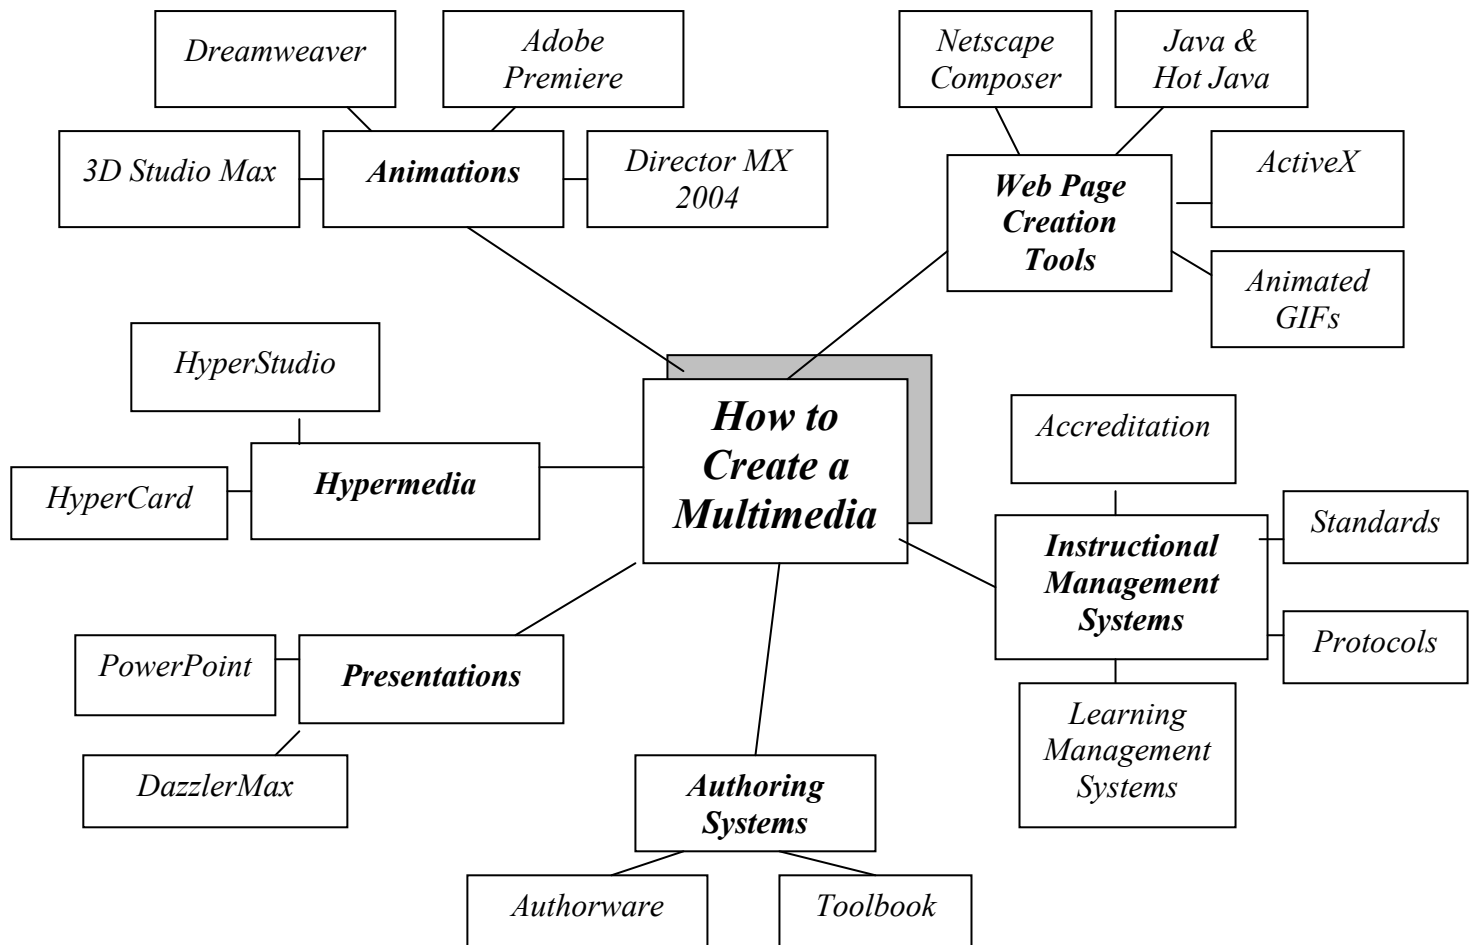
Dreamweaver

Adobe Premiere

3D Studio Max

Animations

Director MX 2004

Netscape Composer

Java & Hot Java

Web Page Creation Tools

ActiveX

Animated GIFs

HyperStudio

HyperCard

Hypermedia

How to Create a Multimedia

Accreditation

Instructional Management Systems

Standards

Protocols

Learning Management Systems

PowerPoint

Presentations

DazzlerMax

Authoring Systems

Authorware

Toolbook